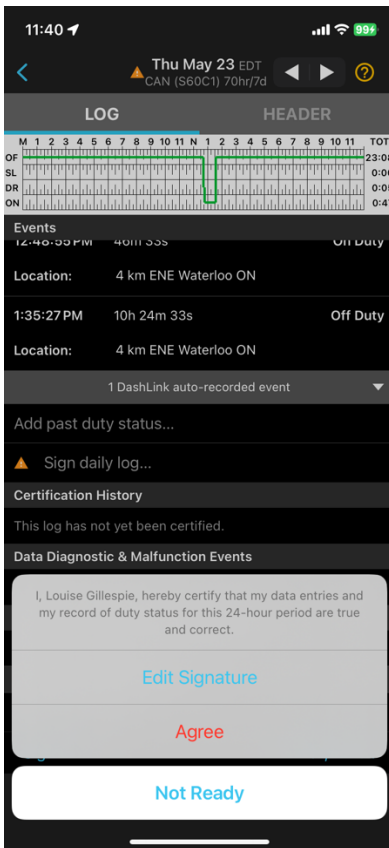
11:40

99+

Thu May 23 EDT

CAN (S60C1) 70hr/7d

?

LOG

HEADER

| M | 1 | 2 | 3 | 4 | 5 | 6 | 7 | 8 | 9 | 10 | 11 | N | 1 | 2 | 3 | 4 | 5 | 6 | 7 | 8 | 9 | 10 | 11 | TOT |
|---|---|---|---|---|---|---|---|---|---|---|---|---|---|---|---|---|---|---|---|---|---|---|---|---|

OF 23:0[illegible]
SL 0:0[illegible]
DR 0:0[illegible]
ON 0:4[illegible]

Events

12:48:55 PM 46m 33s On Duty

Location: 4 km ENE Waterloo ON

1:35:27 PM 10h 24m 33s Off Duty

Location: 4 km ENE Waterloo ON

1 DashLink auto-recorded event

Add past duty status...

Sign daily log...

Certification History

This log has not yet been certified.

Data Diagnostic & Malfunction Events

I, Louise Gillespie, hereby certify that my data entries and my record of duty status for this 24-hour period are true and correct.

Edit Signature

Agree

Not Ready